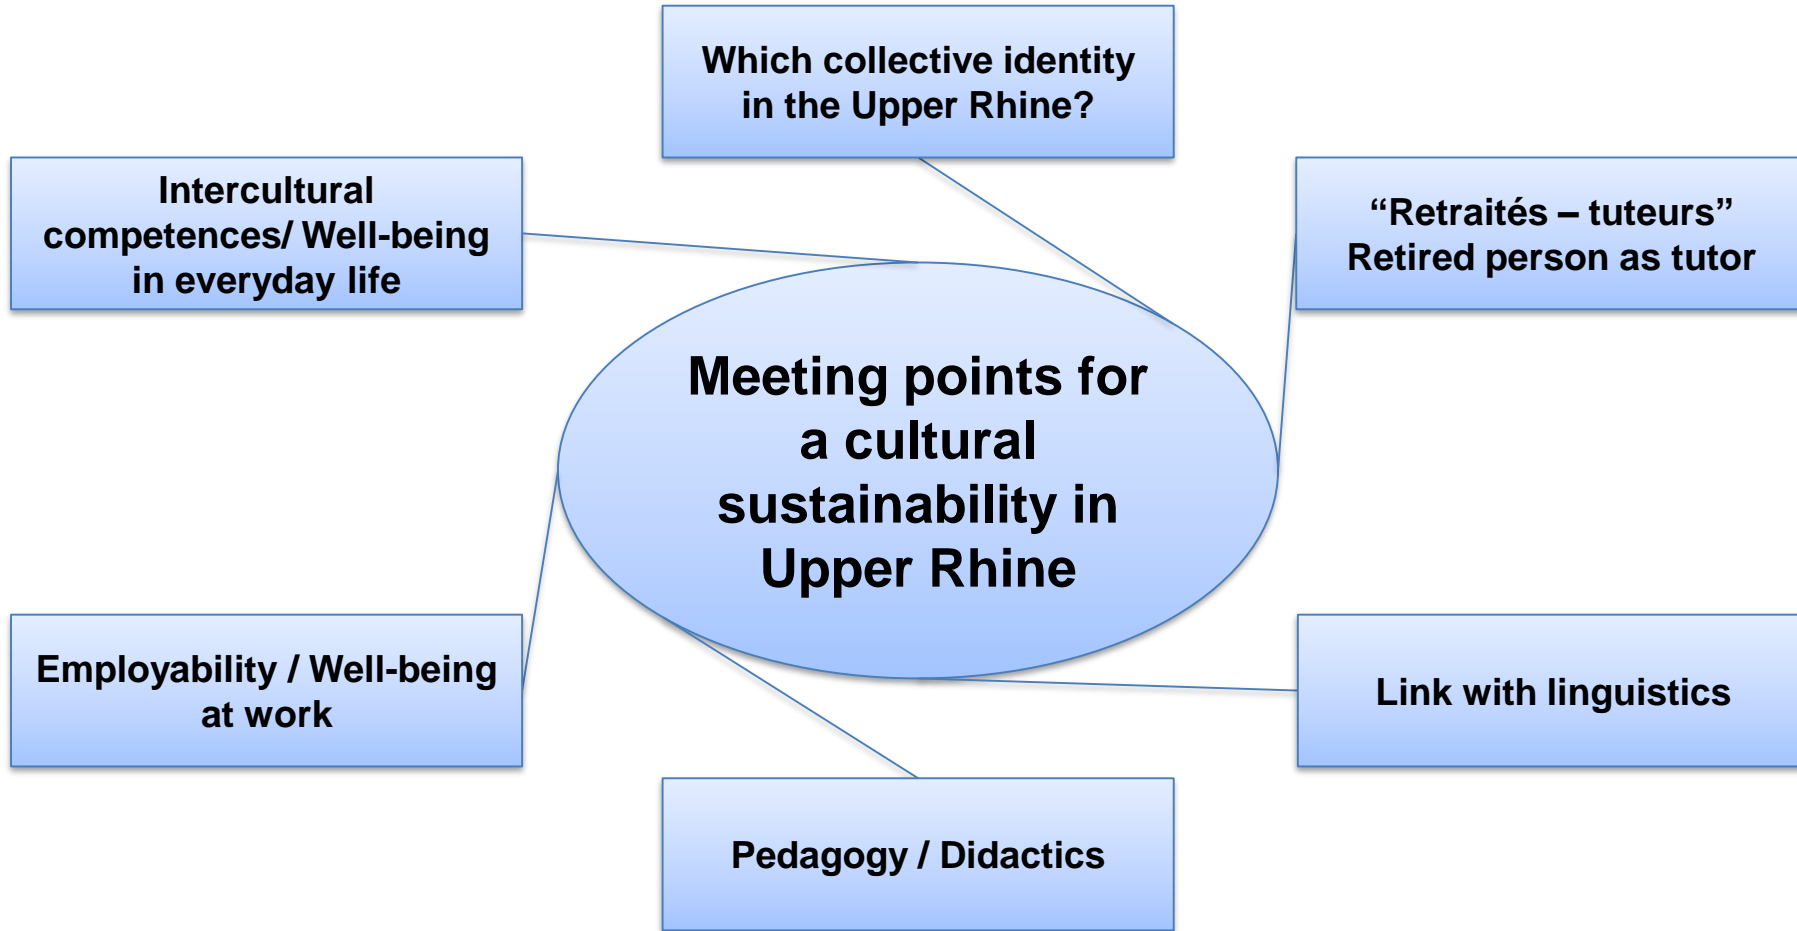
Which collective identity in the Upper Rhine?

Intercultural competences/ Well-being in everyday life

“Retraités – tuteurs” Retired person as tutor

Meeting points for a cultural sustainability in Upper Rhine

Employability / Well-being at work

Link with linguistics

Pedagogy / Didactics